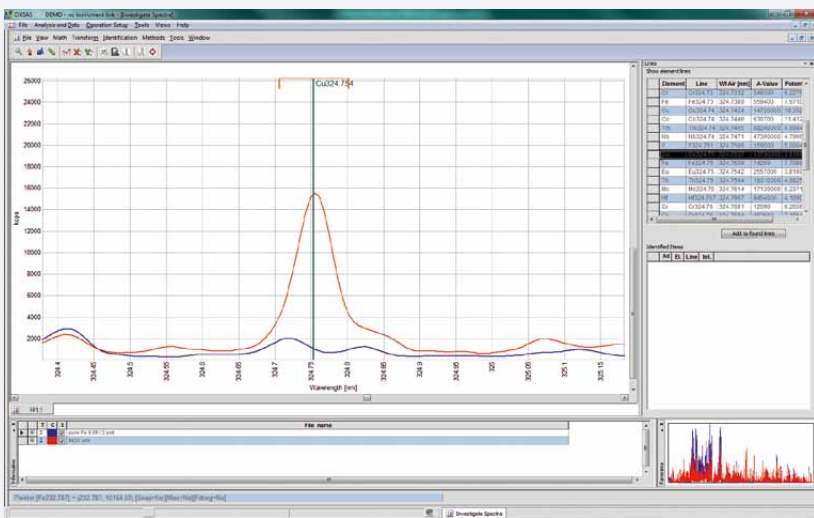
OXSAS - DEMO - no instrument link - [Investigate Spectra]

File Analysis and Data Operation Setup Tools Views Help

File View Math Transforms Identification Methods Tools Window

Cu324.754

26000
24000
22000
20000
18000
16000
14000
12000
10000
8000
6000
4000
2000

kcps

324.4 324.45 324.5 324.55 324.6 324.65 324.7 324.75 324.8 324.85 324.9 324.95 325 325.05 325.1 325.15

Wavelength [nm]

Lines
Show element lines

| Element | Line | WI Air [nm] | A-Value | Potent |
|---|---|---|---|---|
| Cr | Cr324.73 | 324.7332 | 346000 | 6.2279 |
| Fe | Fe324.73 | 324.7389 | 559400 | 3.9710 |
| Cu | Cu324.74 | 324.7424 | 14700000 | 10.250 |
| Co | Co324.74 | 324.7446 | 630700 | 11.412 |
| Tb | Tb324.74 | 324.7465 | 682400000 | 4.9984 |
| Nb | Nb324.74 | 324.7471 | 47390000 | 4.7960 |
| V | V324.751 | 324.7568 | 159533 | 5.0044 |
| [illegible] | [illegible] | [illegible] | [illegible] | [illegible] |
| Fe | Fe324.75 | 324.7639 | 14209 | 7.7348 |
| Eu | Eu324.75 | 324.7542 | 2557000 | 3.8160 |
| Th | Th324.75 | 324.7544 | 182100000 | 4.9627 |
| Mo | Mo324.76 | 324.7614 | 17120000 | 6.2271 |
| Hf | Hf324.767 | 324.7667 | 6454000 | 4.1656 |
| Cr | Cr324.75 | 324.7681 | 12090 | 6.2008 |

Add to found lines

Identified lines
Ad El. Line Int.

RF1.1

T C S File name
pure Fe 0.0813 umt
RGO.spe

Pointer [Fe232.797] = (232.787, 10164.00) [Sweep=No|Max=No][Fitting=No]

Investigate Spectra